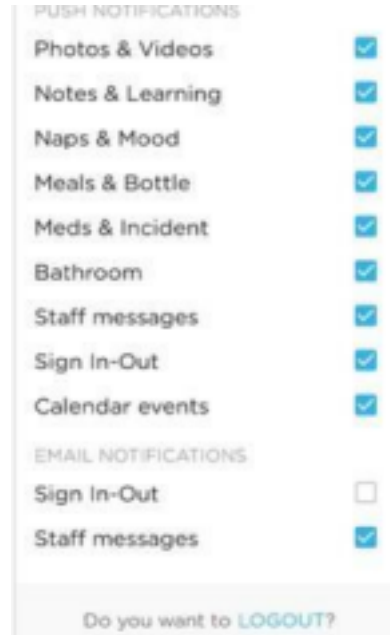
PUSH NOTIFICATIONS

Photos & Videos

Notes & Learning

Naps & Mood

Meals & Bottle

Meds & Incident

Bathroom

Staff messages

Sign In-Out

Calendar events

EMAIL NOTIFICATIONS

Sign In-Out

Staff messages

Do you want to LOGOUT?